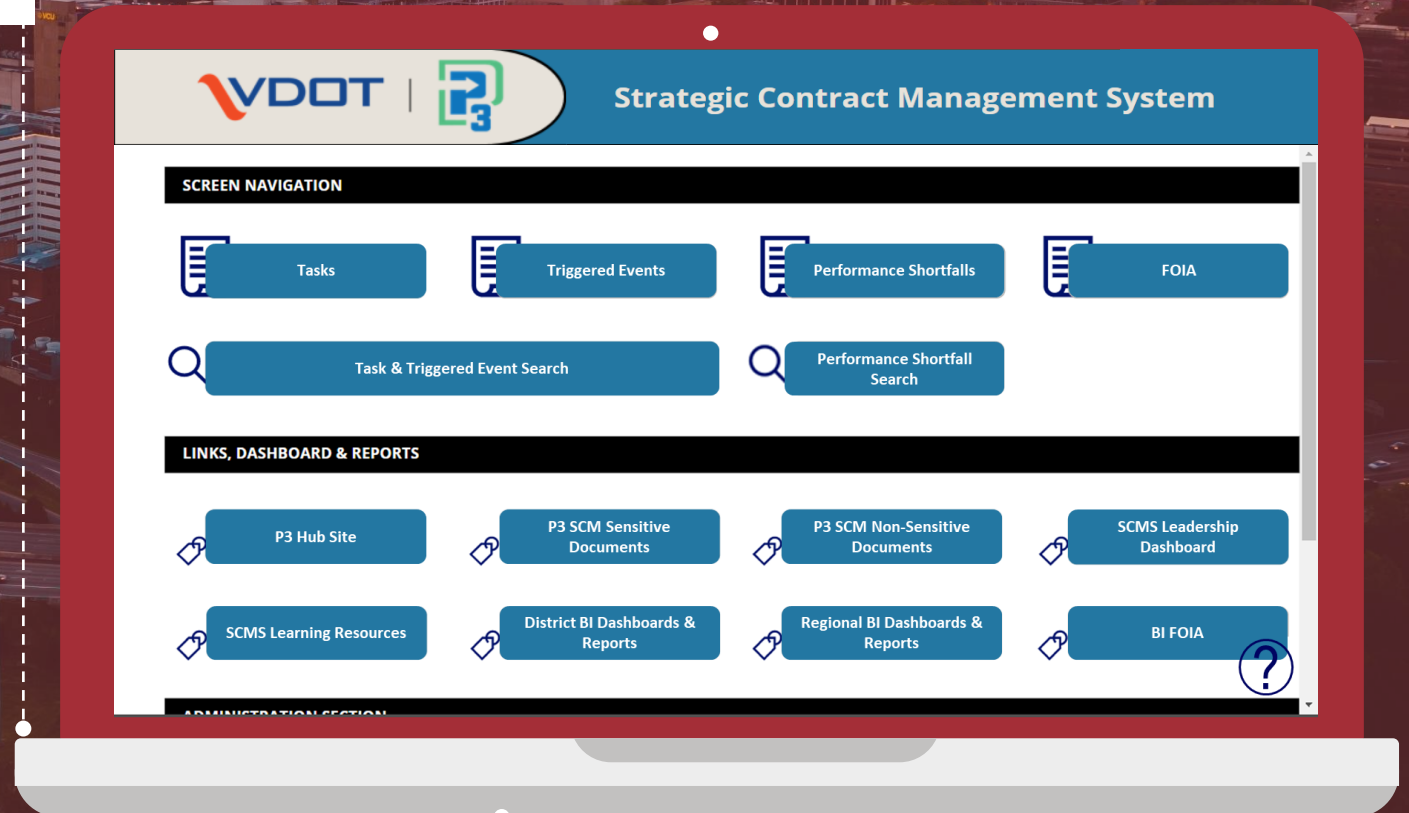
VDOT | P3

Strategic Contract Management System

SCREEN NAVIGATION

Tasks

Triggered Events

Performance Shortfalls

FOIA

Task & Triggered Event Search

Performance Shortfall Search

LINKS, DASHBOARD & REPORTS

P3 Hub Site

P3 SCM Sensitive Documents

P3 SCM Non-Sensitive Documents

SCMS Leadership Dashboard

SCMS Learning Resources

District BI Dashboards & Reports

Regional BI Dashboards & Reports

BI FOIA

?

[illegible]